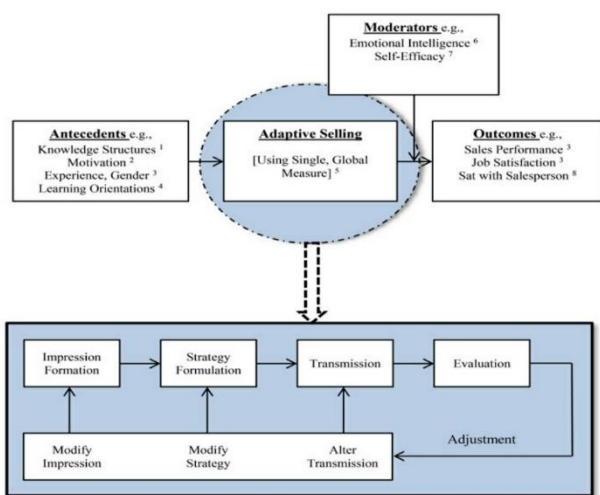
Moderators e.g.,
Emotional Intelligence $^{6}$
Self-Efficacy $^{7}$

Antecedents e.g.,
Knowledge Structures $^{1}$
Motivation $^{2}$
Experience, Gender $^{3}$
Learning Orientations $^{4}$

Adaptive Selling
[Using Single, Global Measure] $^{5}$

Outcomes e.g.,
Sales Performance $^{3}$
Job Satisfaction $^{3}$
Sat with Salesperson $^{8}$

Impression Formation

Strategy Formulation

Transmission

Evaluation

Modify Impression

Modify Strategy

Alter Transmission

Adjustment